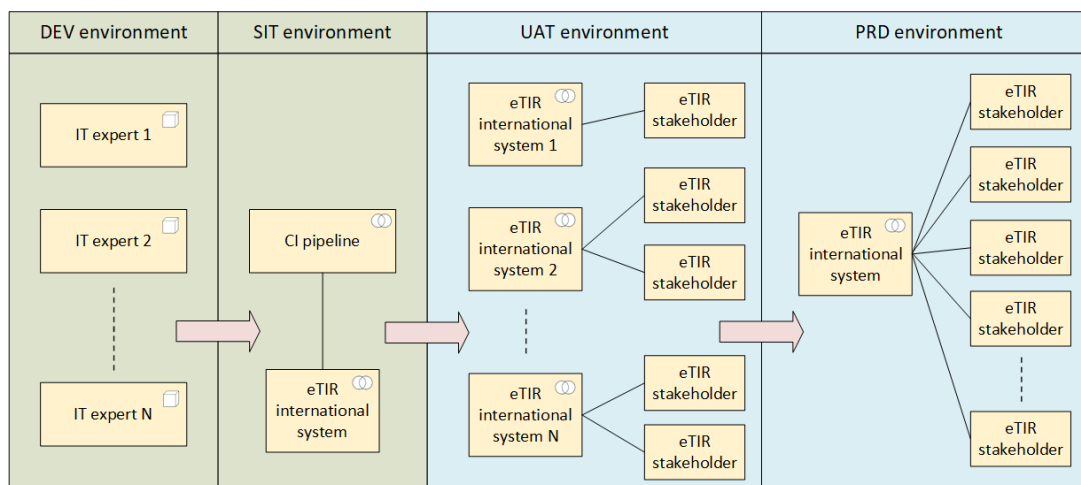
DEV environment

IT expert 1

IT expert 2

IT expert N

SIT environment

CI pipeline

eTIR international system

UAT environment

eTIR international system 1

eTIR stakeholder

eTIR international system 2

eTIR stakeholder

eTIR stakeholder

eTIR international system N

eTIR stakeholder

eTIR stakeholder

PRD environment

eTIR international system

eTIR stakeholder

eTIR stakeholder

eTIR stakeholder

eTIR stakeholder

eTIR stakeholder